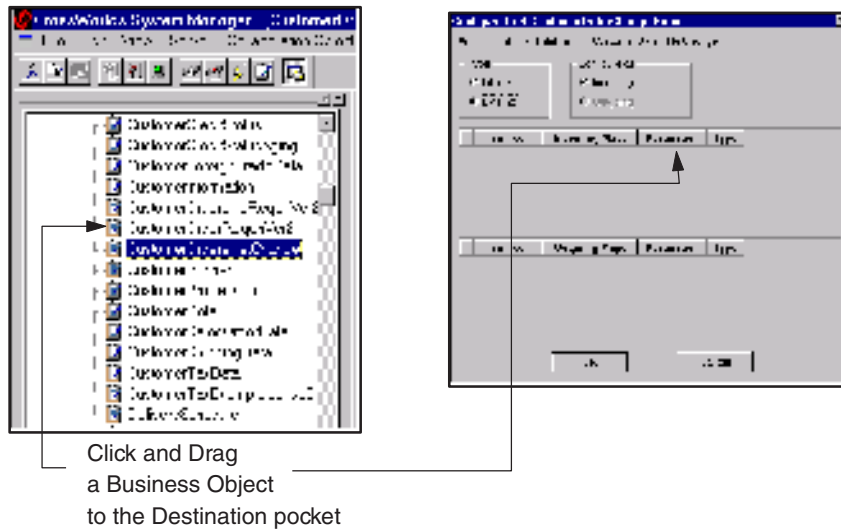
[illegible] System Manager - Customer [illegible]

CustomerCreditStatus
CustomerCreditRating
CustomerForeignTradeData
CustomerInformation
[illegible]
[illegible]
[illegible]
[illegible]
CustomerPartner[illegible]
CustomerSale
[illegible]
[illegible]
CustomerTaxData
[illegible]
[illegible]

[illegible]

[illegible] | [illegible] | Parameter | Type

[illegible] | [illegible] | Parameter | Type

OK | Cancel

Click and Drag a Business Object to the Destination pocket